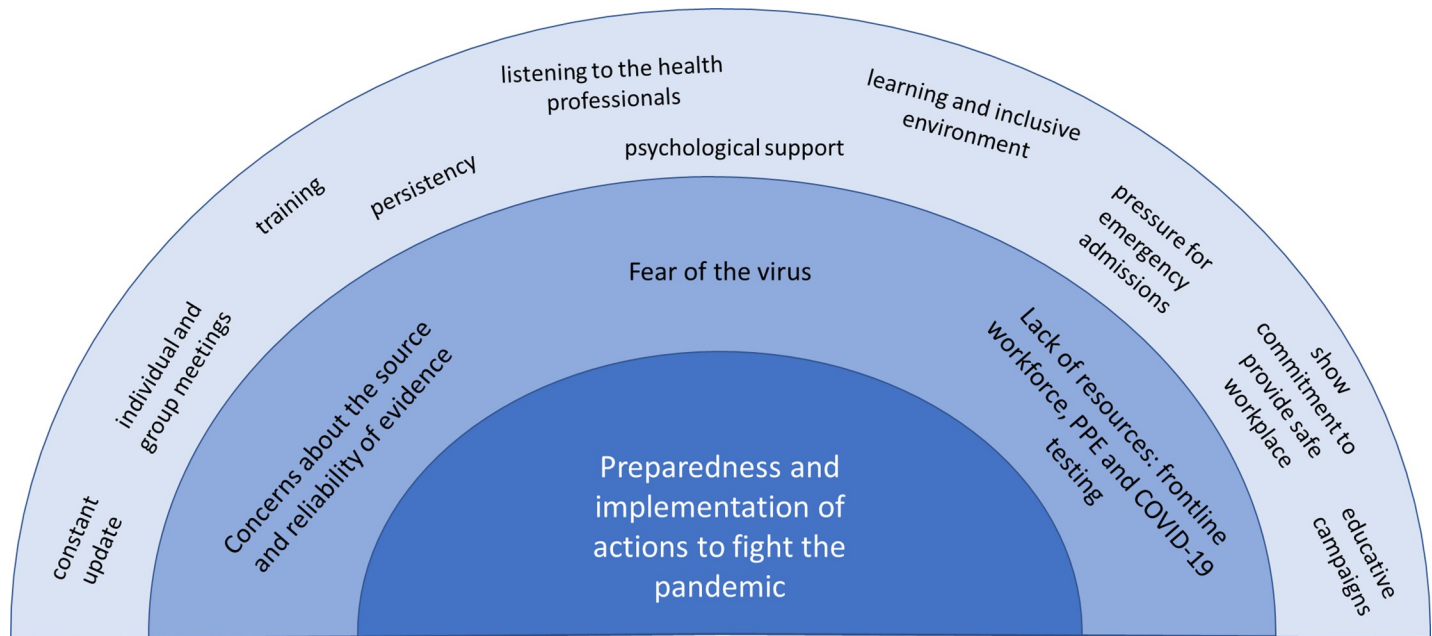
constant update

individual and group meetings

training

persistency

listening to the health professionals

psychological support

learning and inclusive environment

pressure for emergency admissions

show commitment to provide safe workplace

educative campaigns

Concerns about the source and reliability of evidence

Fear of the virus

Lack of resources: frontline workforce, PPE and COVID-19 testing

Preparedness and implementation of actions to fight the pandemic